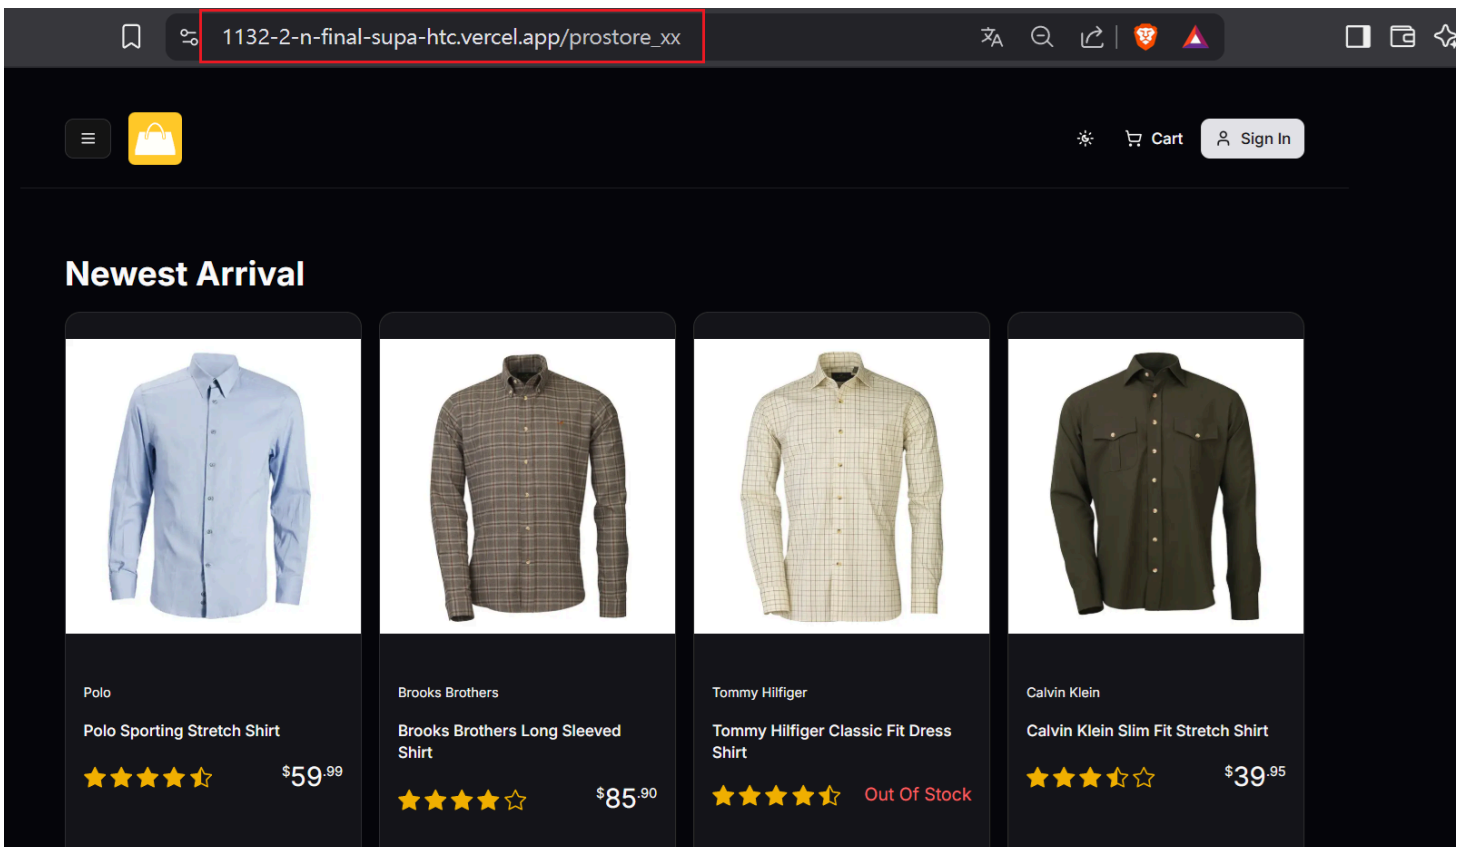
1132-2-n-final-supa-htc.vercel.app/prostore_xx

Cart
Sign In

Newest Arrival

Polo

Polo Sporting Stretch Shirt

$^{\$}59^{.99}$

Brooks Brothers

Brooks Brothers Long Sleeved Shirt

$^{\$}85^{.90}$

Tommy Hilfiger

Tommy Hilfiger Classic Fit Dress Shirt

Out Of Stock

Calvin Klein

Calvin Klein Slim Fit Stretch Shirt

$^{\$}39^{.95}$